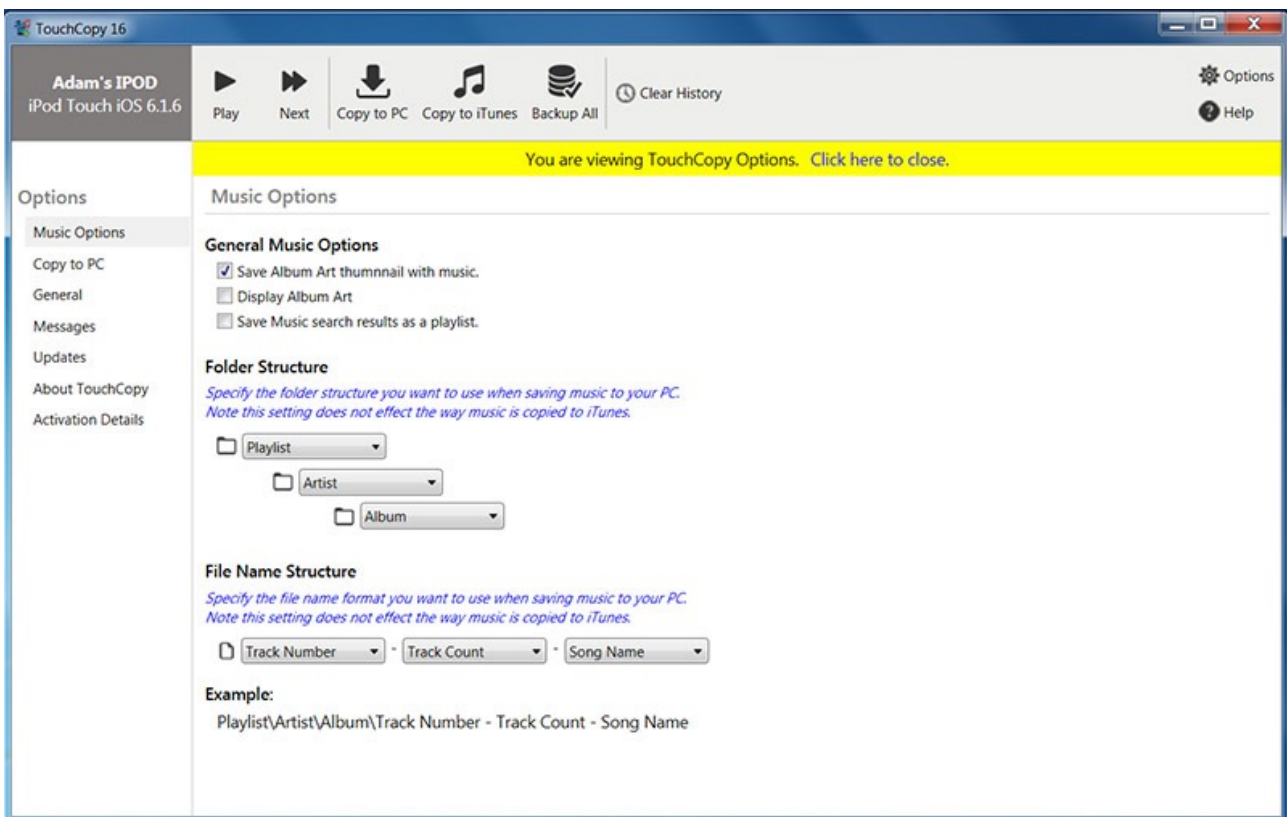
TouchCopy 16

Adam's IPOD
iPod Touch iOS 6.1.6

Play Next Copy to PC Copy to iTunes Backup All Clear History

Options
Help

You are viewing TouchCopy Options. Click here to close.

Options
Music Options
Copy to PC
General
Messages
Updates
About TouchCopy
Activation Details

Music Options

General Music Options
Save Album Art thumnnail with music.
Display Album Art
Save Music search results as a playlist.

Folder Structure
Specify the folder structure you want to use when saving music to your PC.
Note this setting does not effect the way music is copied to iTunes.

Playlist
Artist
Album

File Name Structure
Specify the file name format you want to use when saving music to your PC.
Note this setting does not effect the way music is copied to iTunes.

Track Number - Track Count - Song Name

Example:
Playlist\Artist\Album\Track Number - Track Count - Song Name